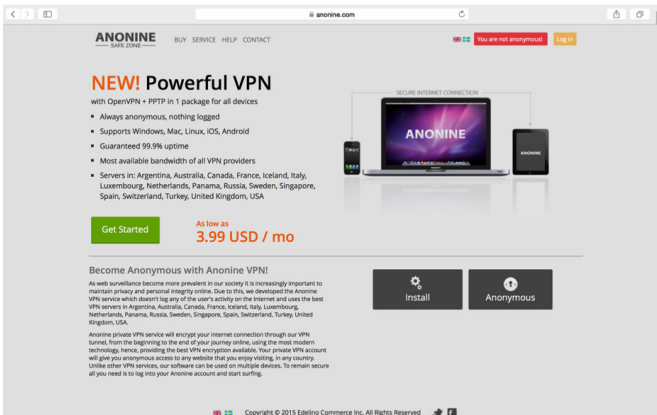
anonine.com

ANONINE
SAFE ZONE

BUY SERVICE HELP CONTACT

You are not anonymous! Log in

NEW! Powerful VPN

with OpenVPN + PPTP in 1 package for all devices

- Always anonymous, nothing logged
- Supports Windows, Mac, Linux, iOS, Android
- Guaranteed 99.9% uptime
- Most available bandwidth of all VPN providers
- Servers in: Argentina, Australia, Canada, France, Iceland, Italy, Luxembourg, Netherlands, Panama, Russia, Sweden, Singapore, Spain, Switzerland, Turkey, United Kingdom, USA

SECURE INTERNET CONNECTION

ANONINE

ANONINE

Get Started

As low as
3.99 USD / mo

Become Anonymous with Anonine VPN!

As web surveillance become more prevalent in our society it is increasingly important to maintain privacy and personal integrity online. Due to this, we developed the Anonine VPN service which doesn't log any of the user's activity on the Internet and uses the best VPN servers in Argentina, Australia, Canada, France, Iceland, Italy, Luxembourg, Netherlands, Panama, Russia, Sweden, Singapore, Spain, Switzerland, Turkey, United Kingdom, USA.

Anonine private VPN service will encrypt your internet connection through our VPN tunnel, from the beginning to the end of your journey online, using the most modern technology, hence, providing the best VPN encryption available. Your private VPN account will give you anonymous access to any website that you enjoy visiting, in any country. Unlike other VPN services, our software can be used on multiple devices. To remain secure all you need is to log into your Anonine account and start surfing.

Install

Anonymous

Copyright © 2015 Edelino Commerce Inc. All Rights Reserved